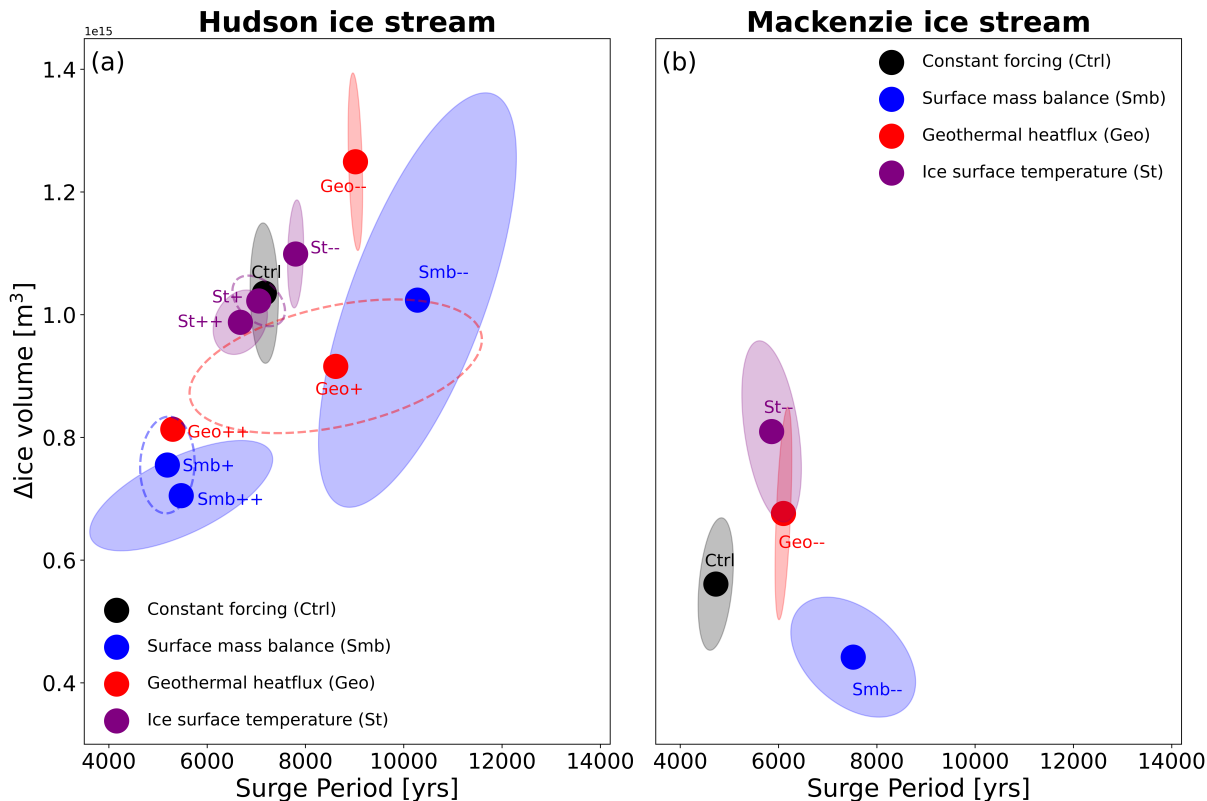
Hudson ice stream

Mackenzie ice stream

1e15

(a)

(b)

$\Delta$ice volume [m$^3$]

1.4
1.2
1.0
0.8
0.6
0.4

Geo--
Ctrl
St--
Smb--
St+
St++
Geo+
Geo++
Smb+
Smb++

Constant forcing (Ctrl)
Surface mass balance (Smb)
Geothermal heatflux (Geo)
Ice surface temperature (St)

4000 6000 8000 10000 12000 14000

Surge Period [yrs]

Constant forcing (Ctrl)
Surface mass balance (Smb)
Geothermal heatflux (Geo)
Ice surface temperature (St)

St--
Geo--
Ctrl
Smb--

4000 6000 8000 10000 12000 14000

Surge Period [yrs]